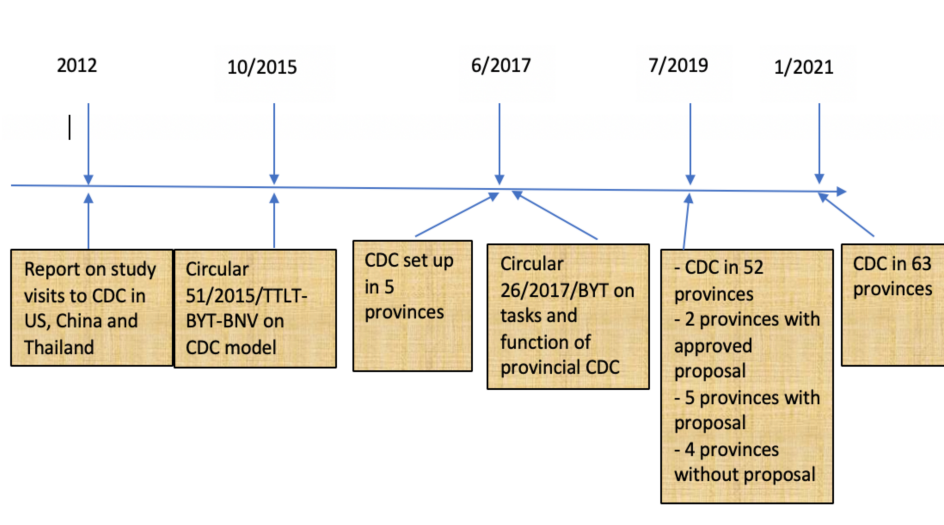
2012

10/2015

6/2017

7/2019

1/2021

Report on study visits to CDC in US, China and Thailand

Circular 51/2015/TTLT-BYT-BNV on CDC model

CDC set up in 5 provinces

Circular 26/2017/BYT on tasks and function of provincial CDC

- CDC in 52 provinces
- 2 provinces with approved proposal
- 5 provinces with proposal
- 4 provinces without proposal

CDC in 63 provinces